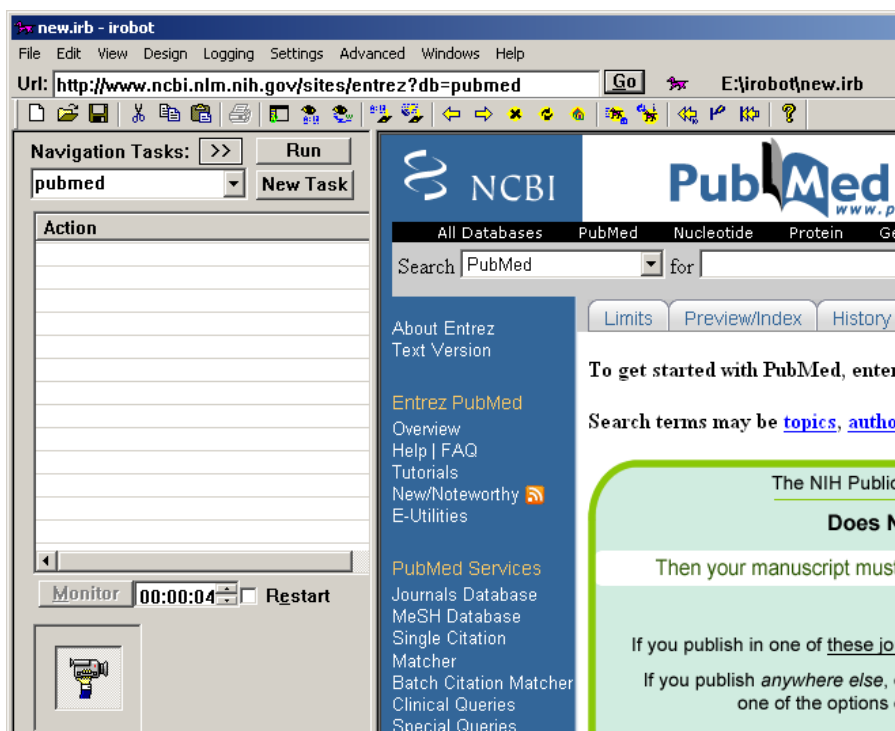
new.irb - irobot

File Edit View Design Logging Settings Advanced Windows Help

Url: http://www.ncbi.nlm.nih.gov/sites/entrez?db=pubmed Go E:\irobot\new.irb

Navigation Tasks: >> Run

pubmed New Task

Action

Monitor 00:00:04 Restart

NCBI PubMed www.p

All Databases PubMed Nucleotide Protein Ge

Search PubMed for

About Entrez
Text Version

Entrez PubMed
Overview
Help | FAQ
Tutorials
New/Noteworthy
E-Utilities

PubMed Services
Journals Database
MeSH Database
Single Citation Matcher
Batch Citation Matcher
Clinical Queries
Special Queries

Limits Preview/Index History

To get started with PubMed, enter

Search terms may be topics, autho

The NIH Public

Does N

Then your manuscript must

If you publish in one of these jo

If you publish anywhere else, one of the options